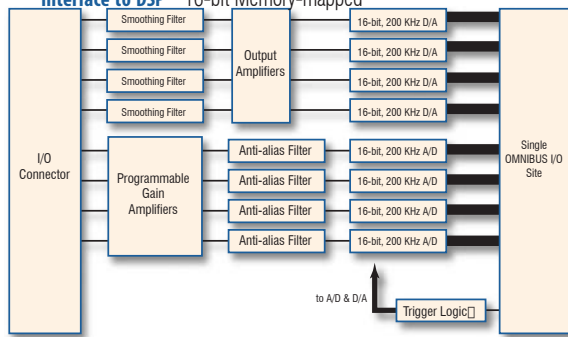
Interface to DSP 16-bit Memory-mapped

I/O Connector

Smoothing Filter
Smoothing Filter
Smoothing Filter
Smoothing Filter

Output Amplifiers

16-bit, 200 KHz D/A
16-bit, 200 KHz D/A
16-bit, 200 KHz D/A
16-bit, 200 KHz D/A

Programmable Gain Amplifiers

Anti-alias Filter
Anti-alias Filter
Anti-alias Filter
Anti-alias Filter

16-bit, 200 KHz A/D
16-bit, 200 KHz A/D
16-bit, 200 KHz A/D
16-bit, 200 KHz A/D

Single OMNIBUS I/O Site

to A/D & D/A

Trigger Logic